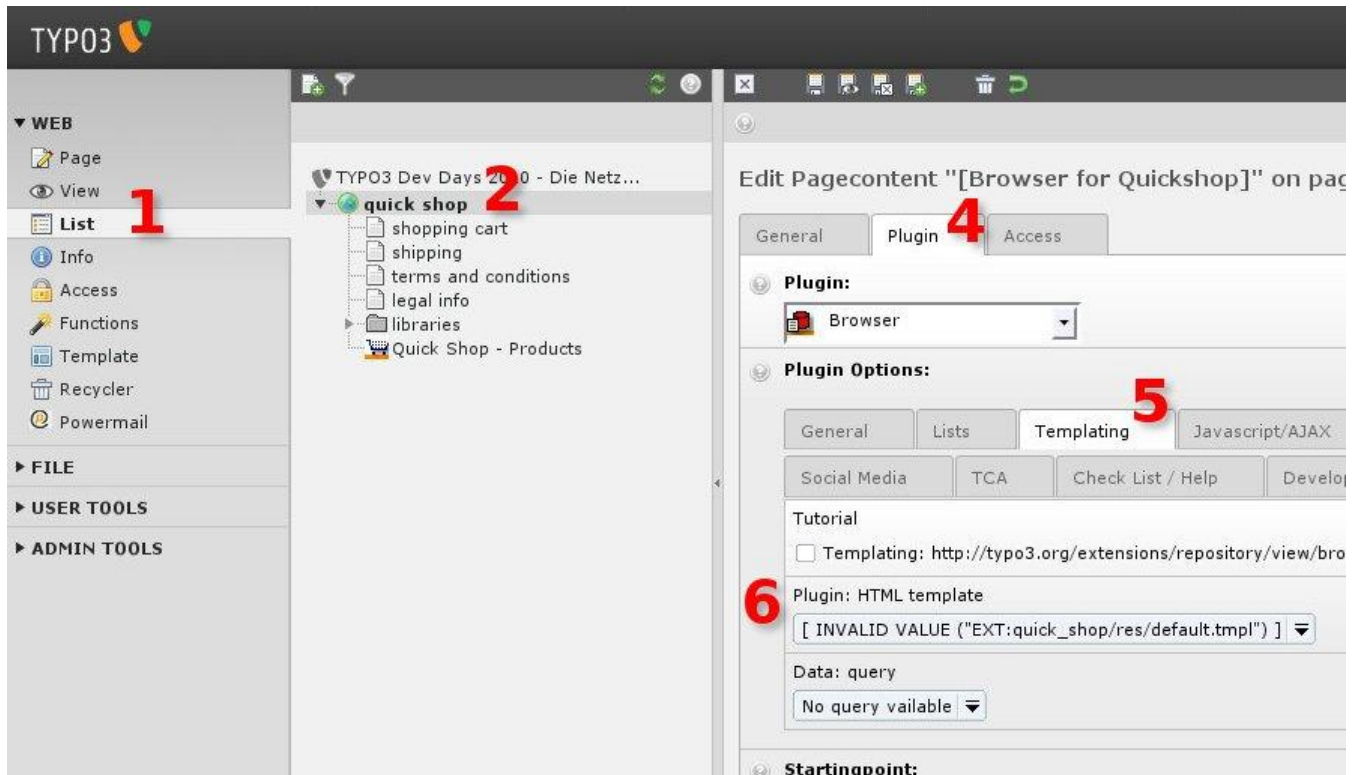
TYPO3

▼ WEB
Page
View
List
Info
Access
Functions
Template
Recycler
Powermail
▶ FILE
▶ USER TOOLS
▶ ADMIN TOOLS

1

TYPO3 Dev Days 2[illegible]0 - Die Netz...
quick shop
shopping cart
shipping
terms and conditions
legal info
libraries
Quick Shop - Products

2

Edit Pagecontent "[Browser for Quickshop]" on pag

General | Plugin | Access

4

Plugin:
Browser

Plugin Options:

5

General | Lists | Templating | Javascript/AJAX
Social Media | TCA | Check List / Help | Develo

Tutorial
Templating: http://typo3.org/extensions/repository/view/bro

6

Plugin: HTML template
[ INVALID VALUE ("EXT:quick_shop/res/default.tmpl") ]

Data: query
No query vailable

Startingpoint: